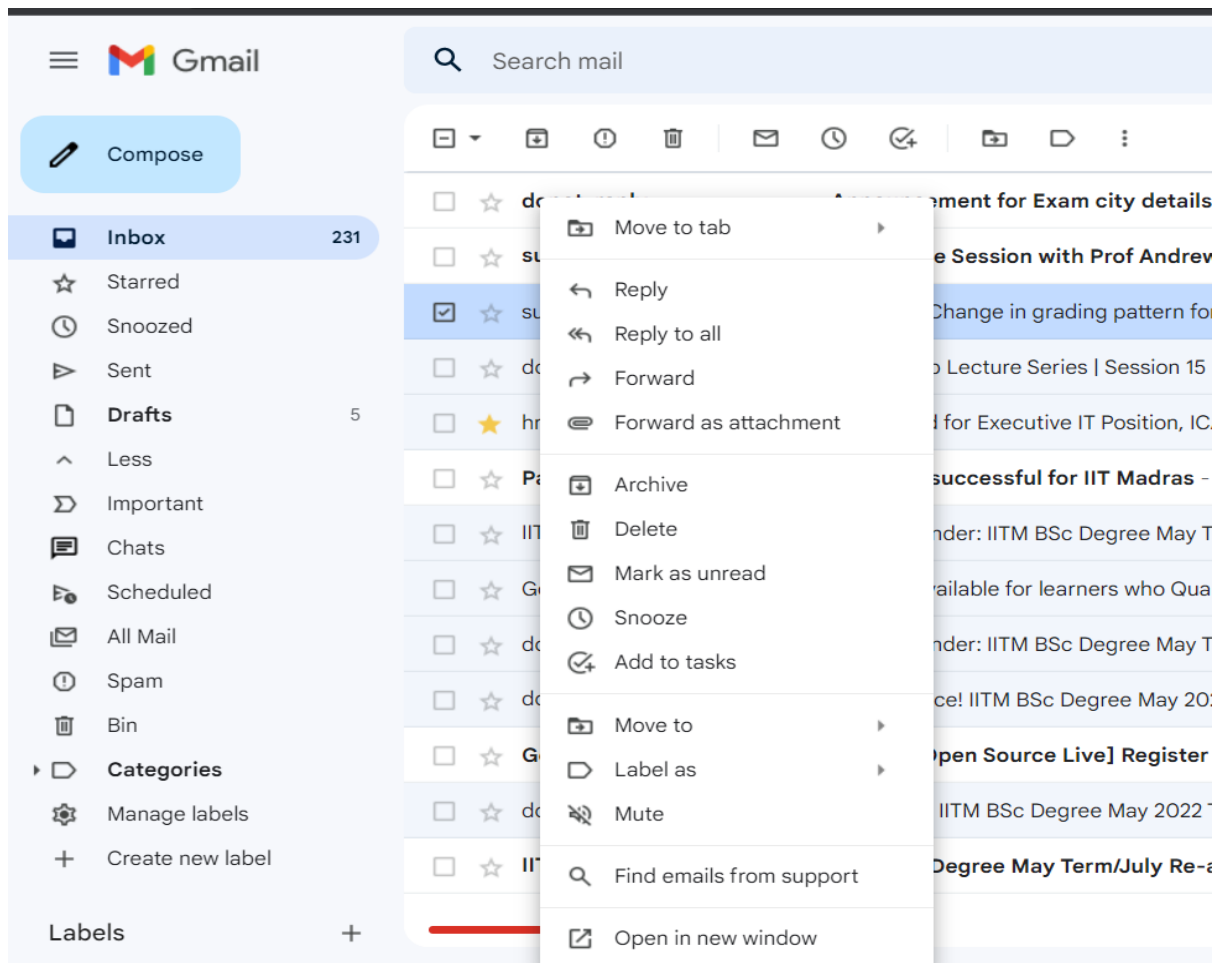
Gmail

Search mail

Compose

Inbox 231
Starred
Snoozed
Sent
Drafts 5
Less
Important
Chats
Scheduled
All Mail
Spam
Bin
Categories
Manage labels
Create new label

Labels +

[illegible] ement for Exam city details
su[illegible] e Session with Prof Andrew
su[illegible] Change in grading pattern for
do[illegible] p Lecture Series | Session 15
hr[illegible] d for Executive IT Position, IC
Pa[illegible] successful for IIT Madras -
IIT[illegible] nder: IITM BSc Degree May T
Go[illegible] vailable for learners who Qua
do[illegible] nder: IITM BSc Degree May T
do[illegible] ce! IITM BSc Degree May 20
Go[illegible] Open Source Live] Register
do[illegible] IITM BSc Degree May 2022 T
IIT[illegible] Degree May Term/July Re-a

Move to tab
Reply
Reply to all
Forward
Forward as attachment
Archive
Delete
Mark as unread
Snooze
Add to tasks
Move to
Label as
Mute
Find emails from support
Open in new window